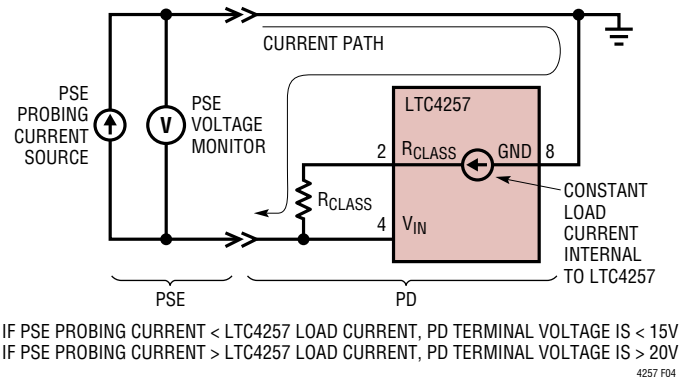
CURRENT PATH

PSE PROBING CURRENT SOURCE

V

PSE VOLTAGE MONITOR

LTC4257

2 $R_{CLASS}$ GND 8

$R_{CLASS}$

4 $V_{IN}$

CONSTANT LOAD CURRENT INTERNAL TO LTC4257

PSE

PD

IF PSE PROBING CURRENT < LTC4257 LOAD CURRENT, PD TERMINAL VOLTAGE IS < 15V
IF PSE PROBING CURRENT > LTC4257 LOAD CURRENT, PD TERMINAL VOLTAGE IS > 20V

4257 F04